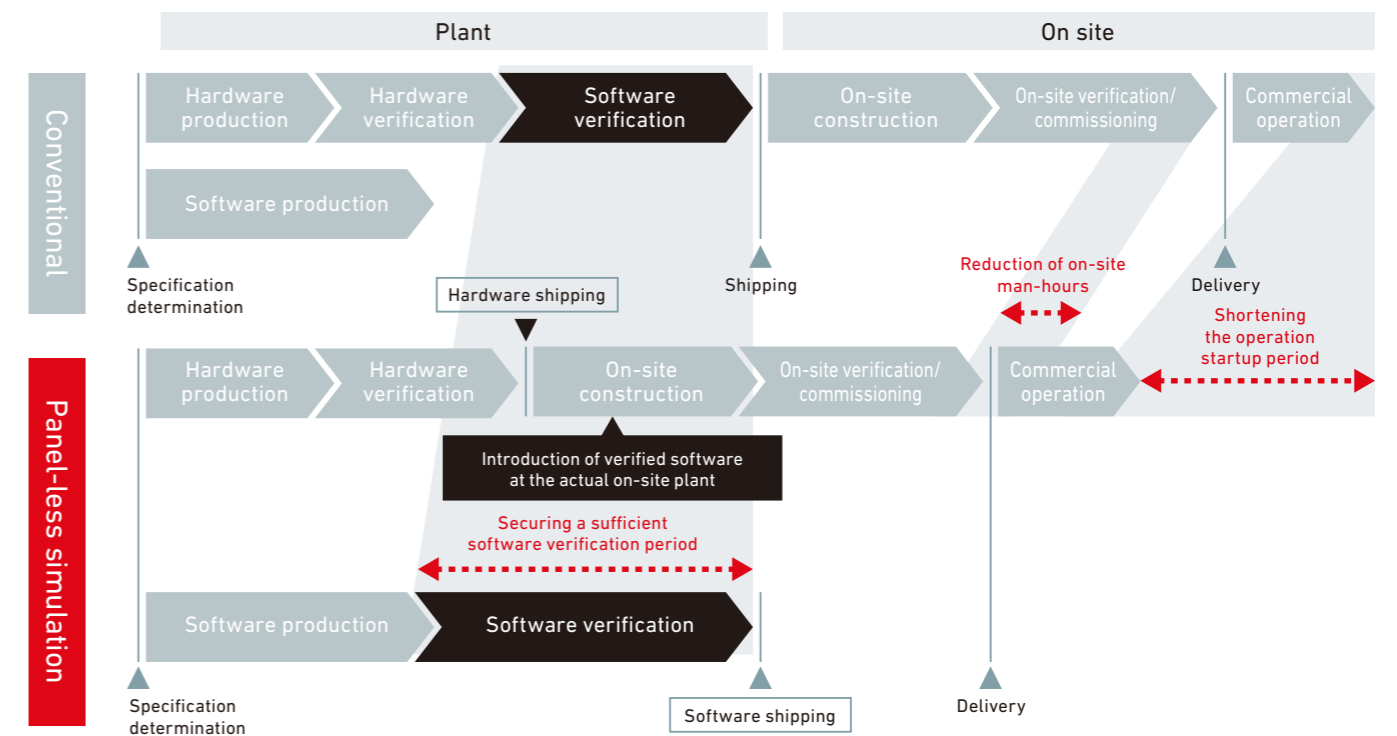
Plant

On site

Conventional

Hardware production

Hardware verification

Software verification

On-site construction

On-site verification/ commissioning

Commercial operation

Software production

Specification determination

Shipping

Reduction of on-site man-hours

Delivery

Hardware shipping

Shortening the operation startup period

Panel-less simulation

Hardware production

Hardware verification

On-site construction

On-site verification/ commissioning

Commercial operation

Introduction of verified software at the actual on-site plant

Securing a sufficient software verification period

Software production

Software verification

Specification determination

Software shipping

Delivery